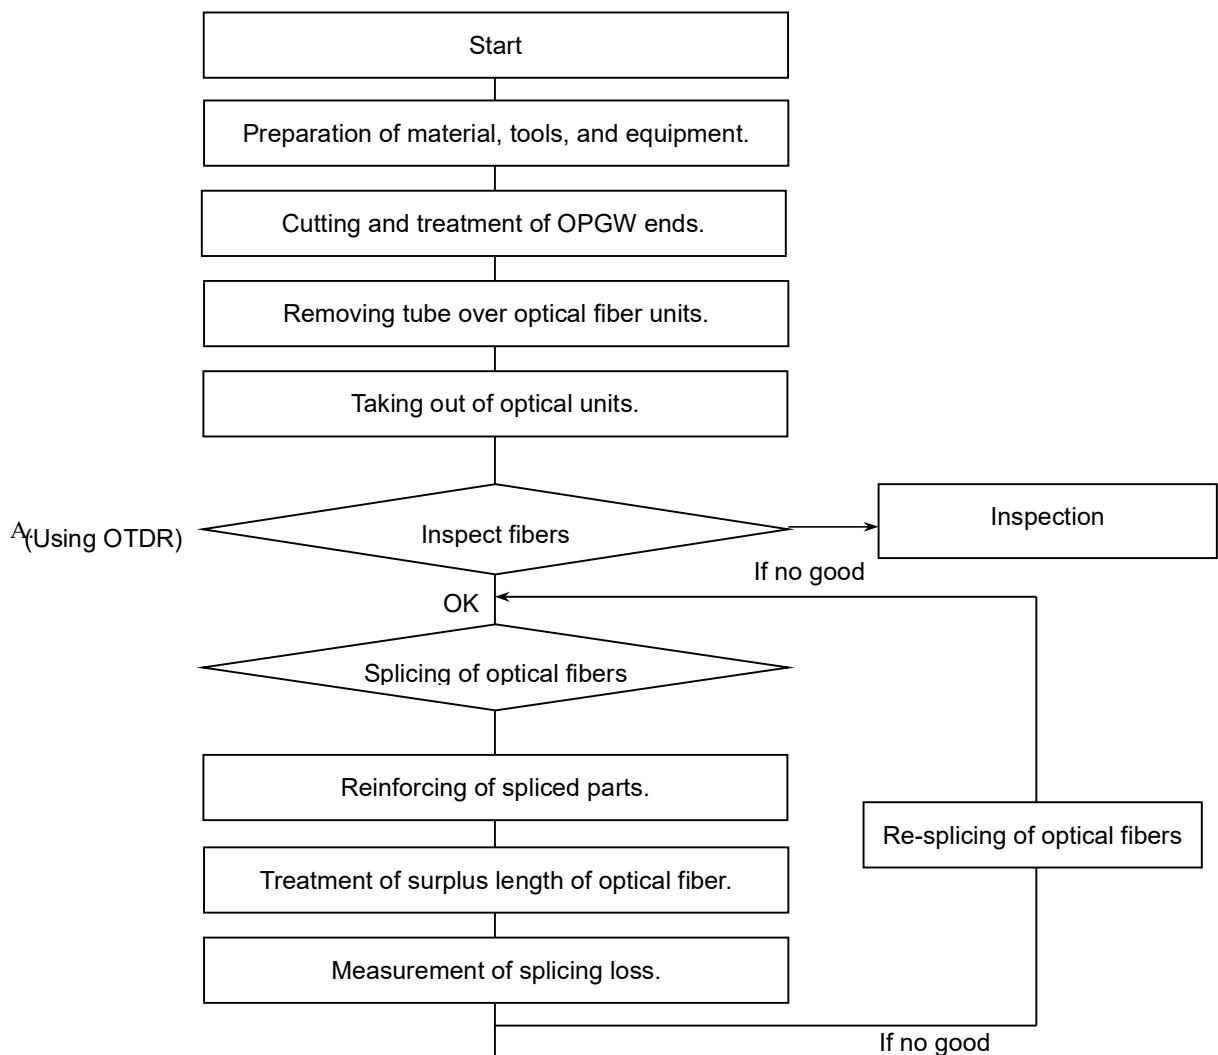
Start

Preparation of material, tools, and equipment.

Cutting and treatment of OPGW ends.

Removing tube over optical fiber units.

Taking out of optical units.

A(Using OTDR)

Inspect fibers

Inspection

If no good

OK

Splicing of optical fibers

Reinforcing of spliced parts.

Re-splicing of optical fibers

Treatment of surplus length of optical fiber.

Measurement of splicing loss.

If no good